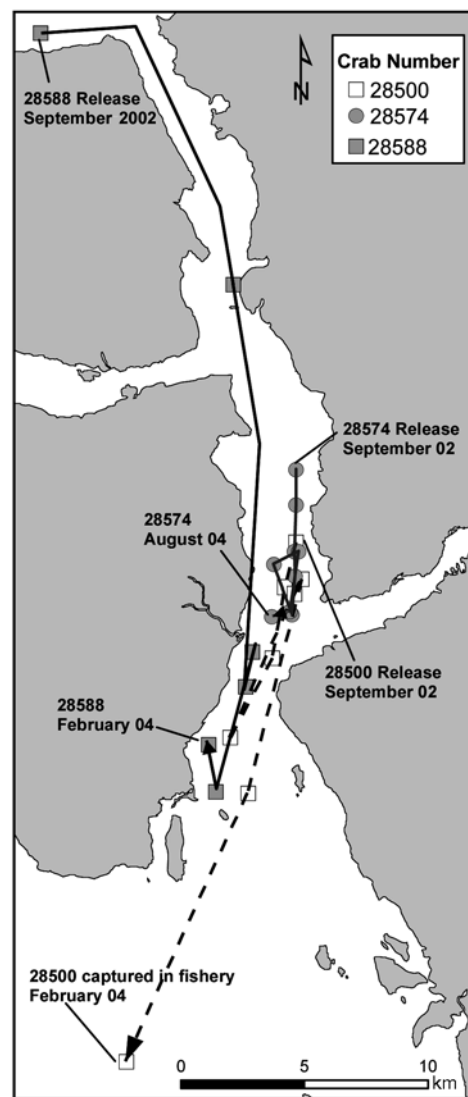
Crab Number
28500
28574
28588

N

28588 Release
September 2002

28574 Release
September 02

28574
August 04

28500 Release
September 02

28588
February 04

28500 captured in fishery
February 04

0
5
10
km